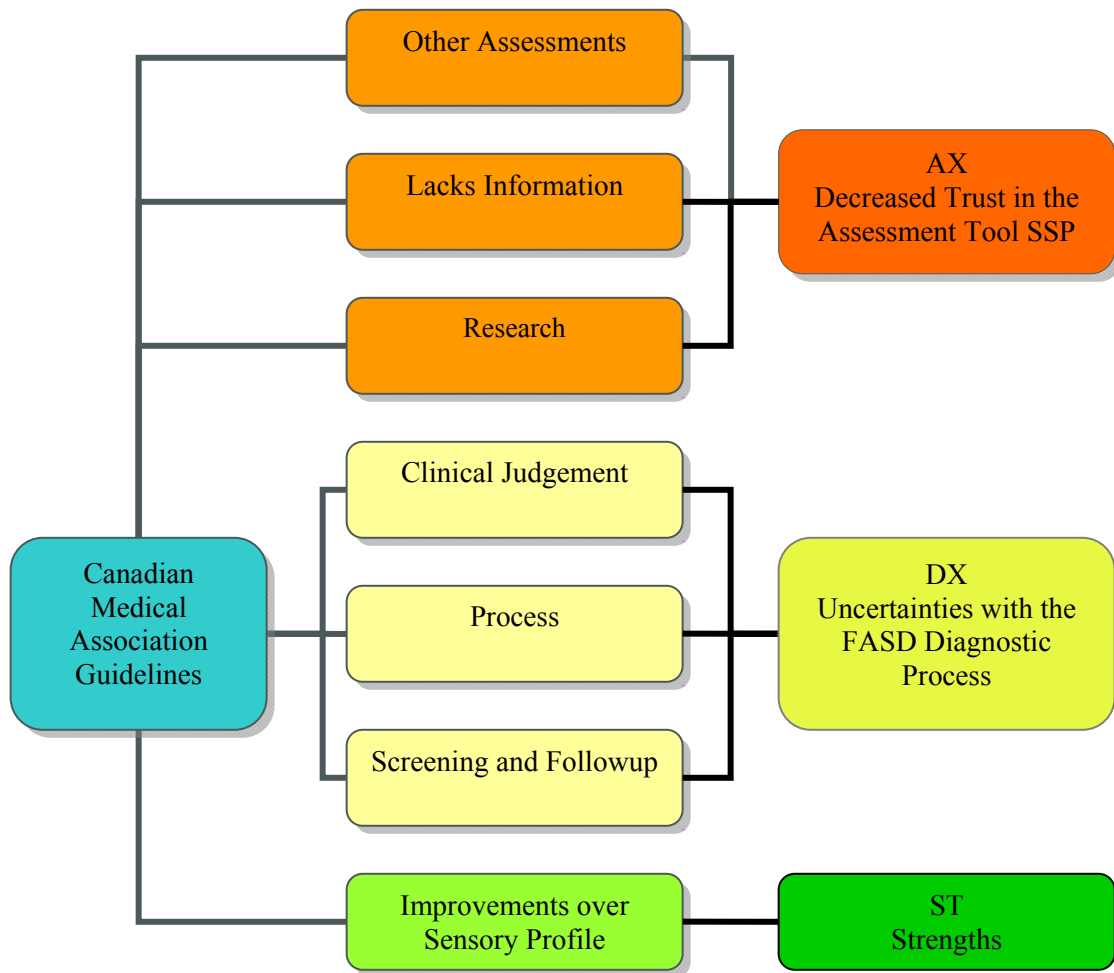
Other Assessments

Lacks Information

Research

AX
Decreased Trust in the Assessment Tool SSP

Clinical Judgement

Process

Screening and Followup

Canadian Medical Association Guidelines

DX
Uncertainties with the FASD Diagnostic Process

Improvements over Sensory Profile

ST
Strengths